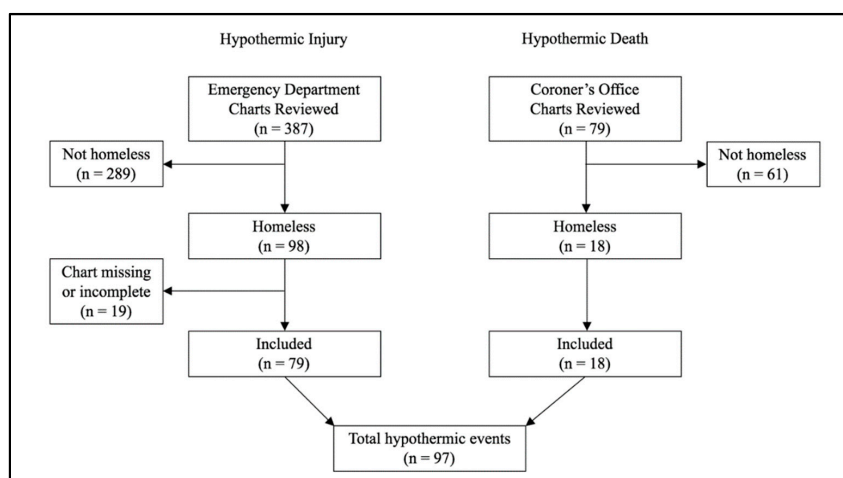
Hypothermic Injury

Hypothermic Death

Emergency Department Charts Reviewed (n = 387)

Coroner's Office Charts Reviewed (n = 79)

Not homeless (n = 289)

Not homeless (n = 61)

Homeless (n = 98)

Homeless (n = 18)

Chart missing or incomplete (n = 19)

Included (n = 79)

Included (n = 18)

Total hypothermic events (n = 97)